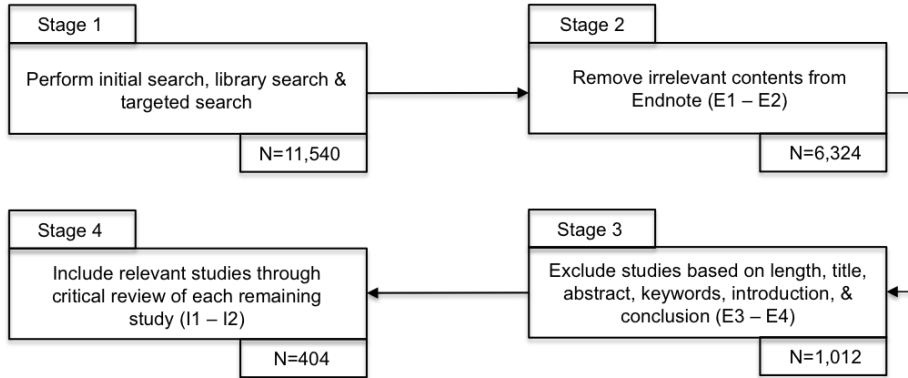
Stage 1

Perform initial search, library search & targeted search

N=11,540

Stage 2

Remove irrelevant contents from Endnote (E1 – E2)

N=6,324

Stage 3

Exclude studies based on length, title, abstract, keywords, introduction, & conclusion (E3 – E4)

N=1,012

Stage 4

Include relevant studies through critical review of each remaining study (I1 – I2)

N=404